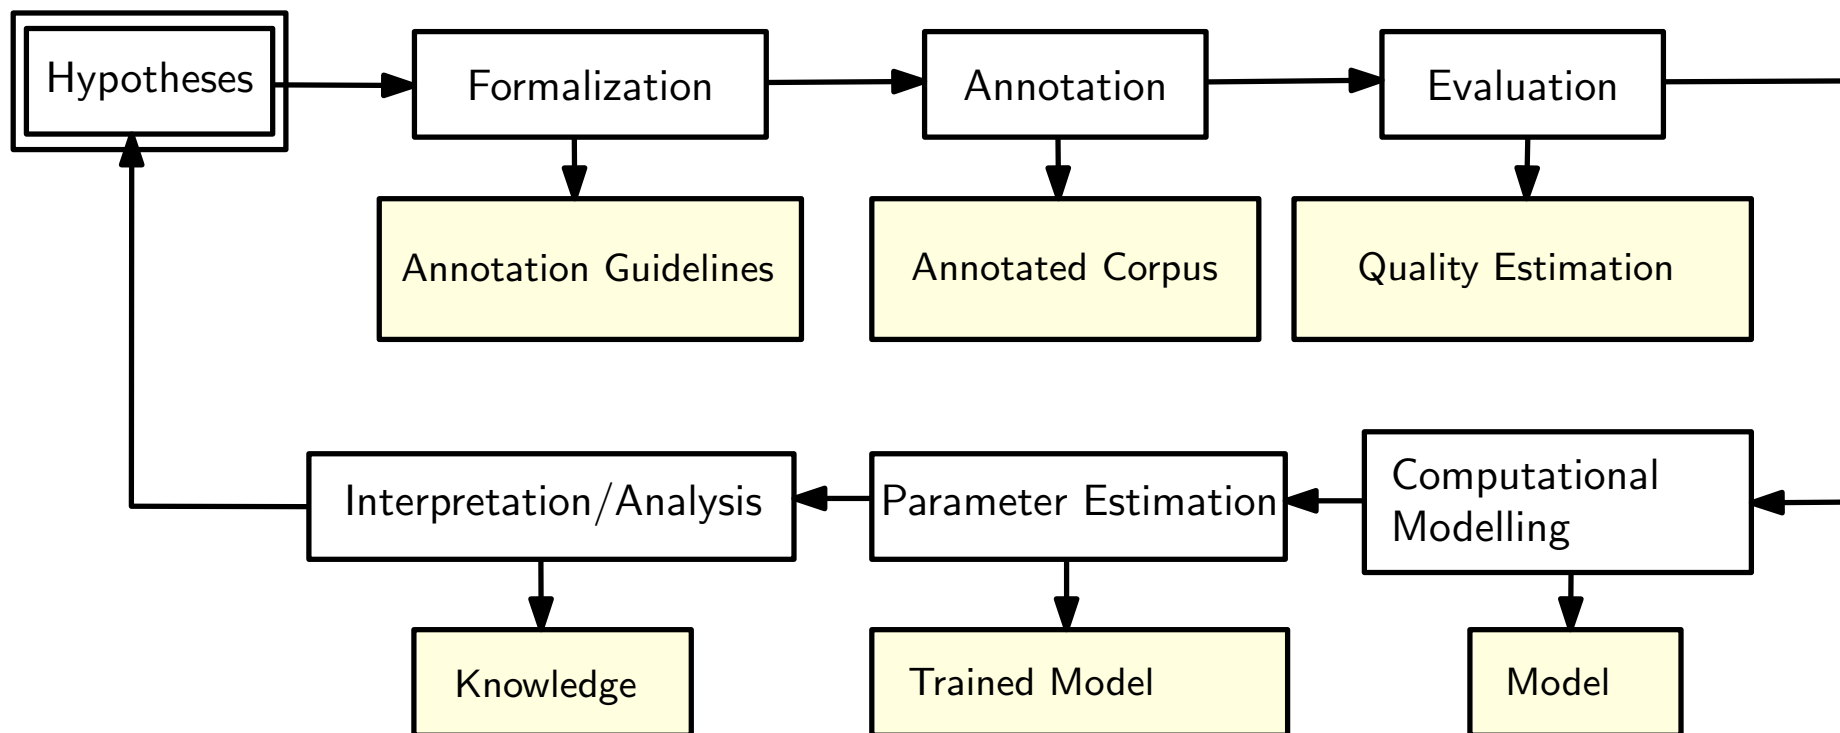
Hypotheses

Formalization

Annotation

Evaluation

Annotation Guidelines

Annotated Corpus

Quality Estimation

Interpretation/Analysis

Parameter Estimation

Computational Modelling

Knowledge

Trained Model

Model